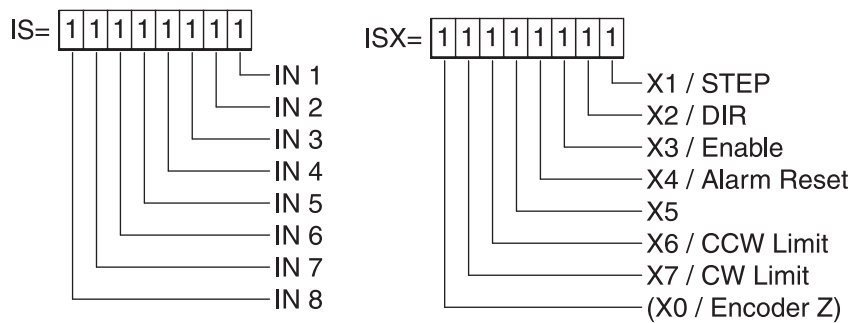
IS= | 1 | 1 | 1 | 1 | 1 | 1 | 1 | 1 |

IN 1
IN 2
IN 3
IN 4
IN 5
IN 6
IN 7
IN 8

ISX= | 1 | 1 | 1 | 1 | 1 | 1 | 1 | 1 |

X1 / STEP
X2 / DIR
X3 / Enable
X4 / Alarm Reset
X5
X6 / CCW Limit
X7 / CW Limit
(X0 / Encoder Z)